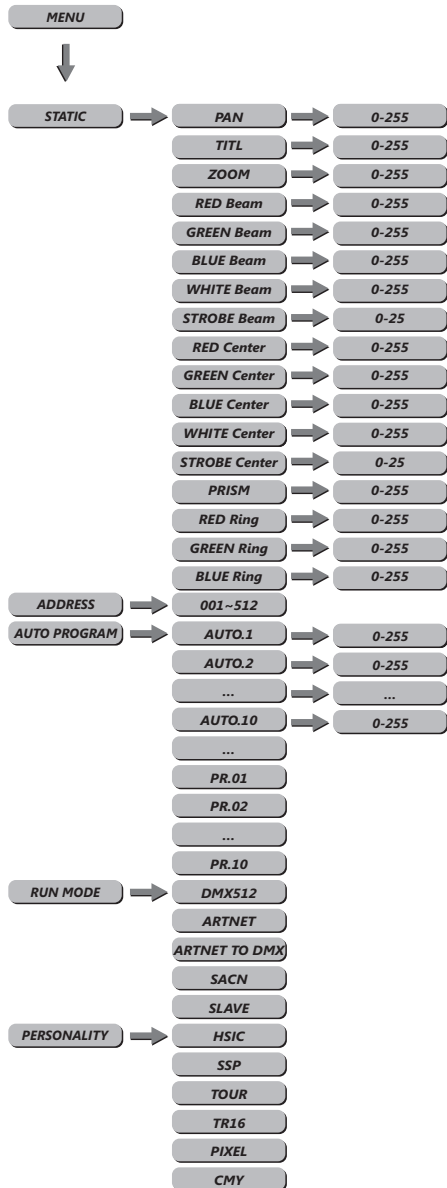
MENU

STATIC
PAN
0-255
TITL
0-255
ZOOM
0-255
RED Beam
0-255
GREEN Beam
0-255
BLUE Beam
0-255
WHITE Beam
0-255
STROBE Beam
0-25
RED Center
0-255
GREEN Center
0-255
BLUE Center
0-255
WHITE Center
0-255
STROBE Center
0-25
PRISM
0-255
RED Ring
0-255
GREEN Ring
0-255
BLUE Ring
0-255

ADDRESS
001~512

AUTO PROGRAM
AUTO.1
0-255
AUTO.2
0-255
...
...
AUTO.10
0-255
...
PR.01
PR.02
...
PR.10

RUN MODE
DMX512
ARTNET
ARTNET TO DMX
SACN
SLAVE

PERSONALITY
HSIC
SSP
TOUR
TR16
PIXEL
CMY